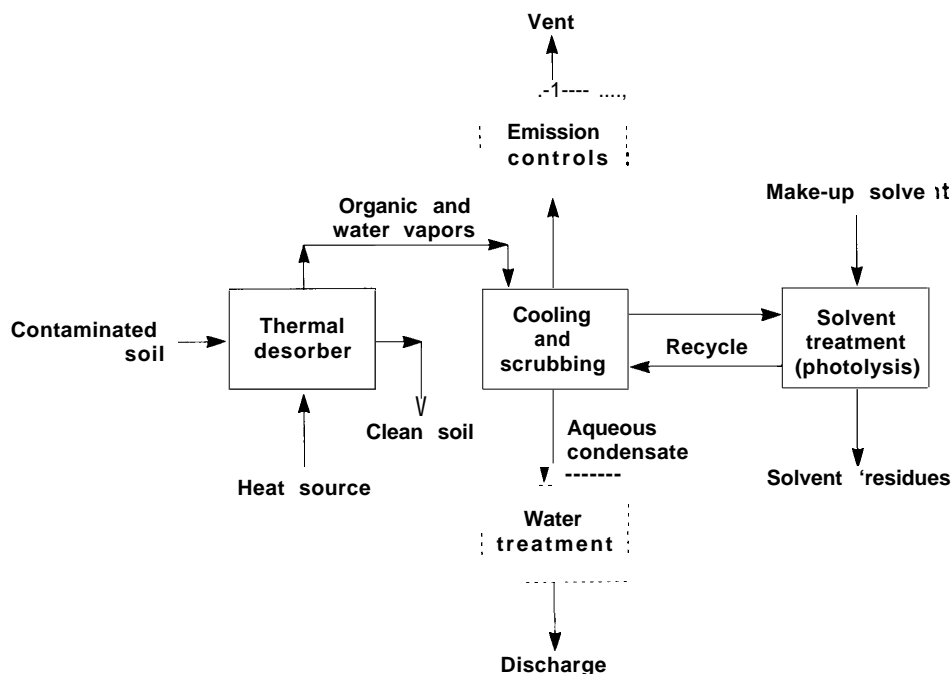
Vent

Emission controls

Make-up solvent

Organic and water vapors

Contaminated soil

Thermal desorber

Cooling and scrubbing

Recycle

Solvent treatment (photolysis)

Clean soil

Aqueous condensate

Heat source

Solvent 'residues

Water treatment

Discharge